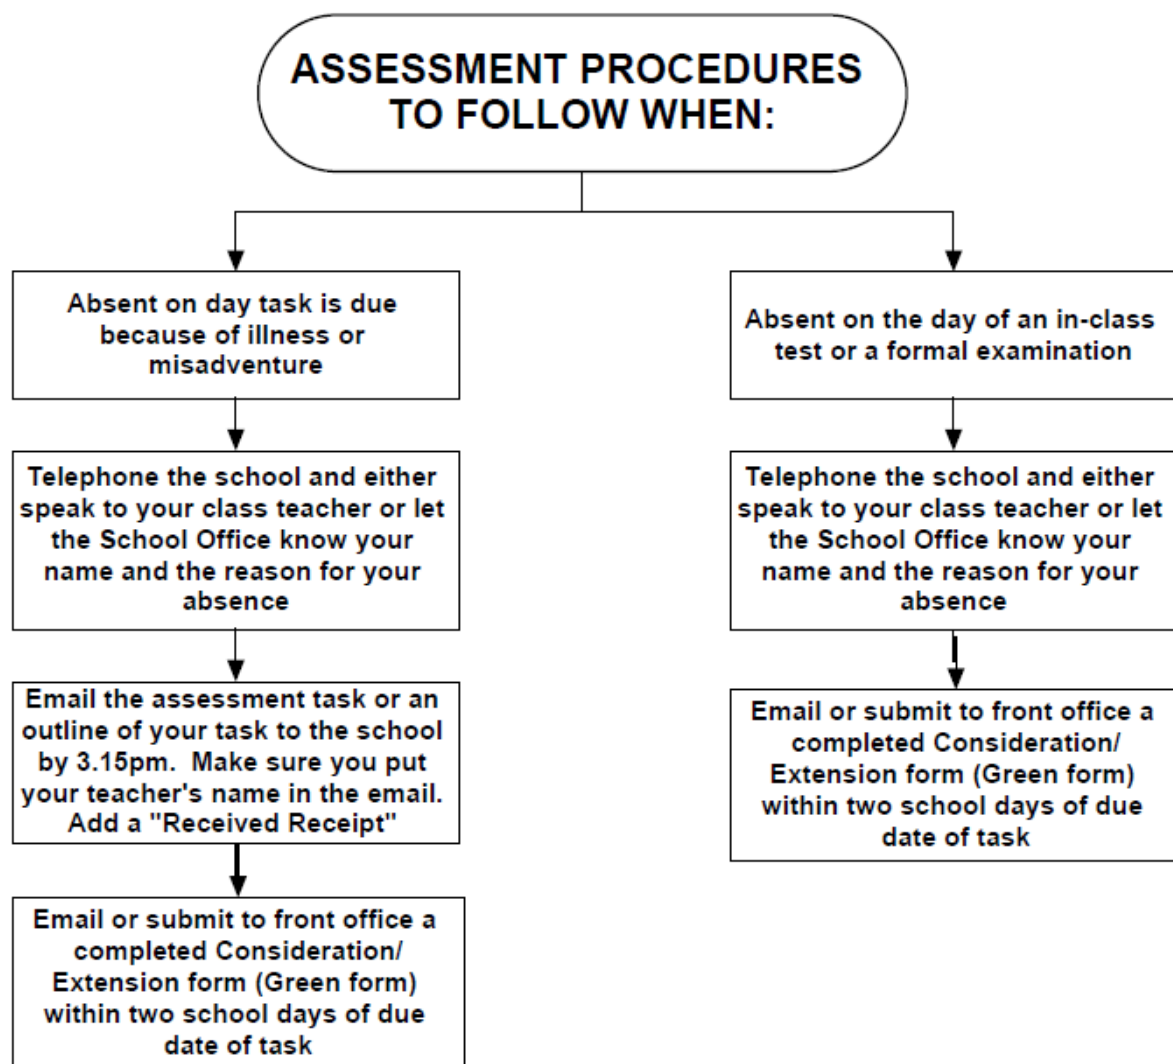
ASSESSMENT PROCEDURES TO FOLLOW WHEN:

Absent on day task is due because of illness or misadventure

Telephone the school and either speak to your class teacher or let the School Office know your name and the reason for your absence

Email the assessment task or an outline of your task to the school by 3.15pm. Make sure you put your teacher's name in the email. Add a "Received Receipt"

Email or submit to front office a completed Consideration/ Extension form (Green form) within two school days of due date of task

Absent on the day of an in-class test or a formal examination

Telephone the school and either speak to your class teacher or let the School Office know your name and the reason for your absence

Email or submit to front office a completed Consideration/ Extension form (Green form) within two school days of due date of task